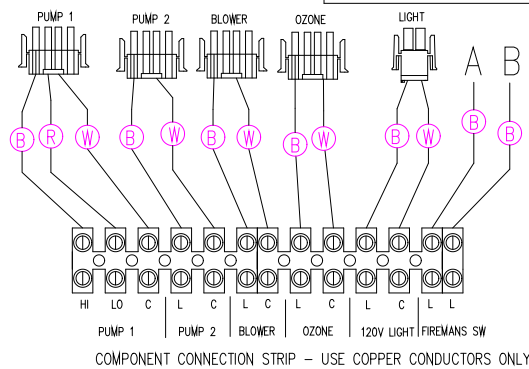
PUMP 1
PUMP 2
BLOWER
OZONE
LIGHT
A
B

B R W
B W
B W
B W
B W
B
B

| HI | LO | C | L | C | L | C | L | C | L | C | L | L |
|---|---|---|---|---|---|---|---|---|---|---|---|---|
| PUMP 1 | | | PUMP 2 | | BLOWER | | OZONE | | 120V LIGHT | | FIREMANS SW | |

COMPONENT CONNECTION STRIP – USE COPPER CONDUCTORS ONLY